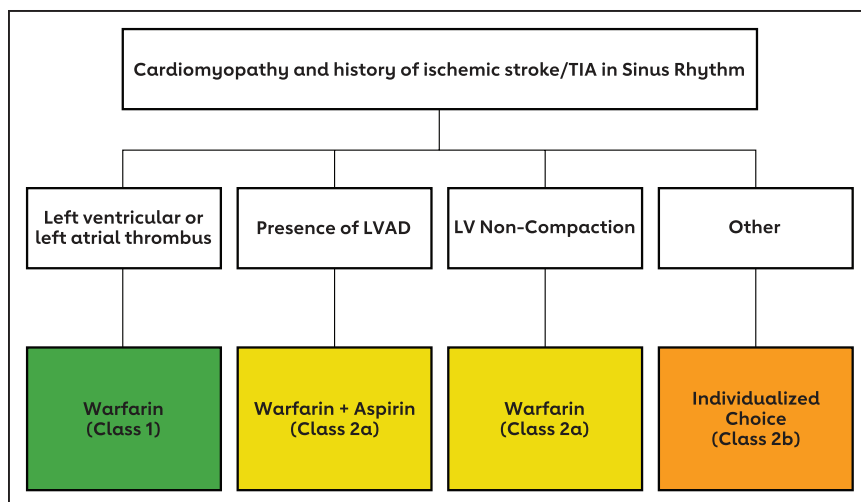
Cardiomyopathy and history of ischemic stroke/TIA in Sinus Rhythm

Left ventricular or left atrial thrombus

Presence of LVAD

LV Non-Compaction

Other

Warfarin (Class 1)

Warfarin + Aspirin (Class 2a)

Warfarin (Class 2a)

Individualized Choice (Class 2b)